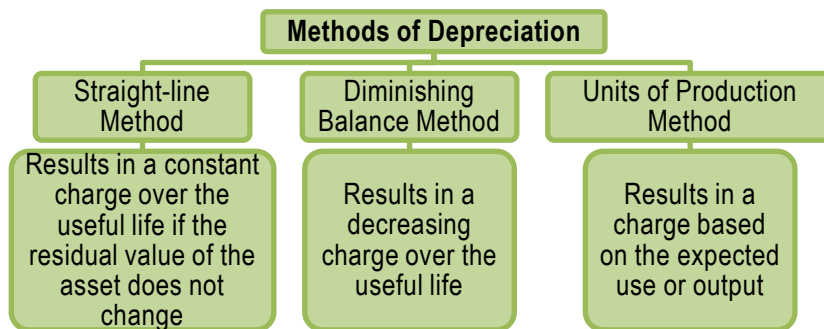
Methods of Depreciation

Straight-line Method

Results in a constant charge over the useful life if the residual value of the asset does not change

Diminishing Balance Method

Results in a decreasing charge over the useful life

Units of Production Method

Results in a charge based on the expected use or output